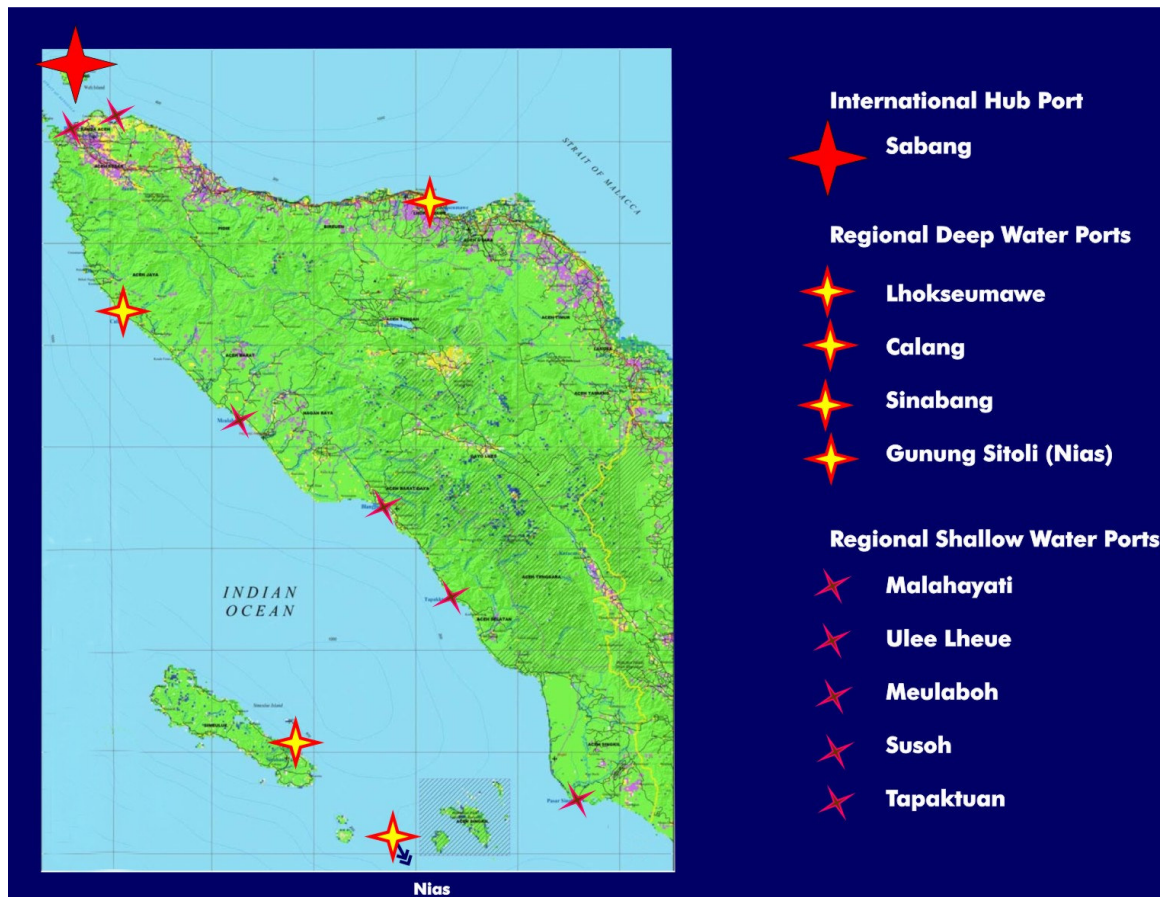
STRAIT OF MALACCA

INDIAN OCEAN

Nias

International Hub Port

Sabang

Regional Deep Water Ports

Lhokseumawe

Calang

Sinabang

Gunung Sitoli (Nias)

Regional Shallow Water Ports

Malahayati

Ulee Lheue

Meulaboh

Susoh

Tapaktuan